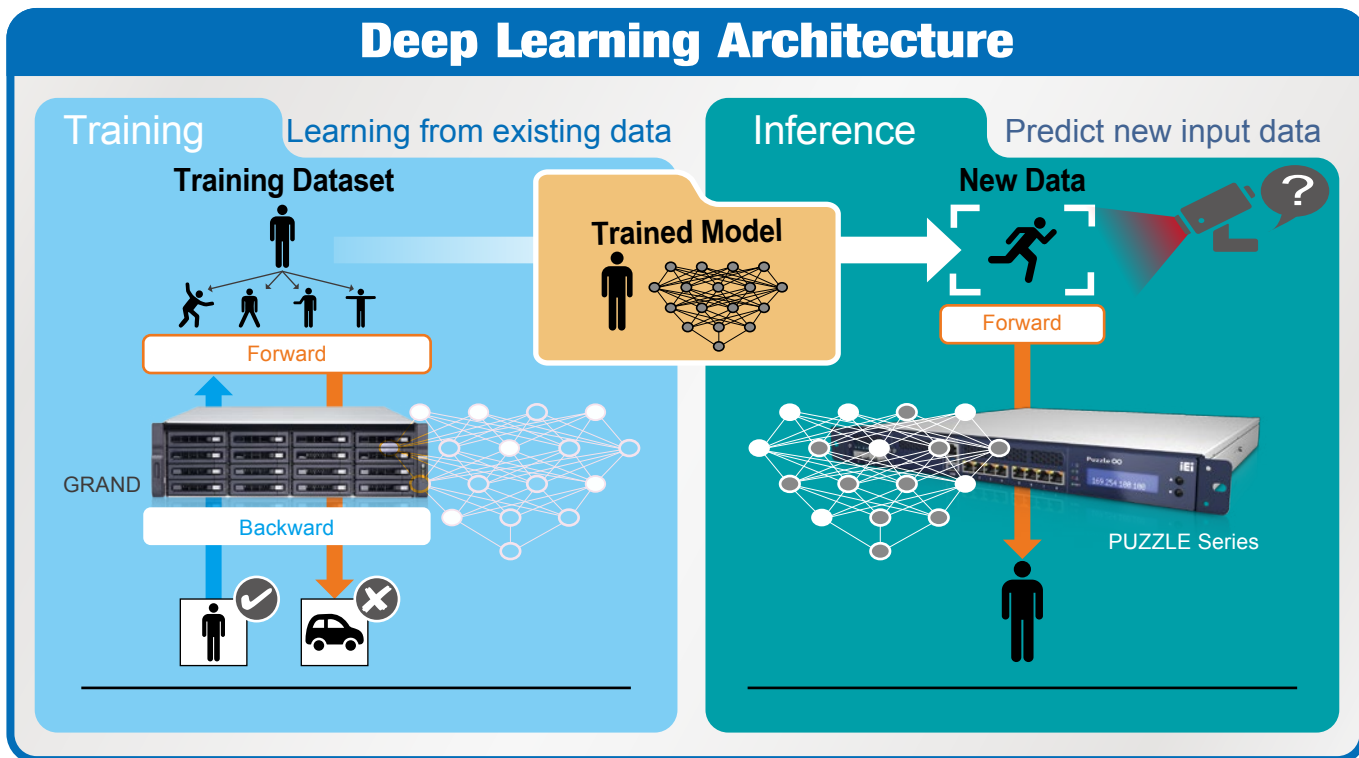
Deep Learning Architecture

Training Learning from existing data

Training Dataset

Forward

GRAND

Backward

Trained Model

Inference Predict new input data

New Data

?

Forward

Puzzle

iEi

169.254.100.100

PUZZLE Series